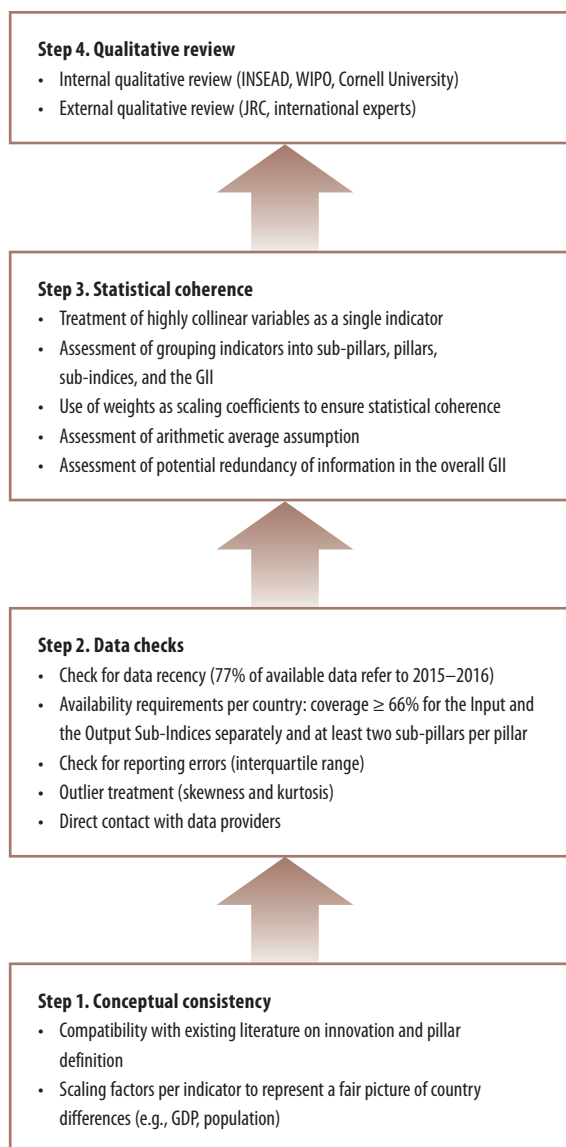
**Step 4. Qualitative review**

- Internal qualitative review (INSEAD, WIPO, Cornell University)
- External qualitative review (JRC, international experts)

**Step 3. Statistical coherence**

- Treatment of highly collinear variables as a single indicator
- Assessment of grouping indicators into sub-pillars, pillars, sub-indices, and the GII
- Use of weights as scaling coefficients to ensure statistical coherence
- Assessment of arithmetic average assumption
- Assessment of potential redundancy of information in the overall GII

**Step 2. Data checks**

- Check for data recency (77% of available data refer to 2015–2016)
- Availability requirements per country: coverage $\geq$ 66% for the Input and the Output Sub-Indices separately and at least two sub-pillars per pillar
- Check for reporting errors (interquartile range)
- Outlier treatment (skewness and kurtosis)
- Direct contact with data providers

**Step 1. Conceptual consistency**

- Compatibility with existing literature on innovation and pillar definition
- Scaling factors per indicator to represent a fair picture of country differences (e.g., GDP, population)